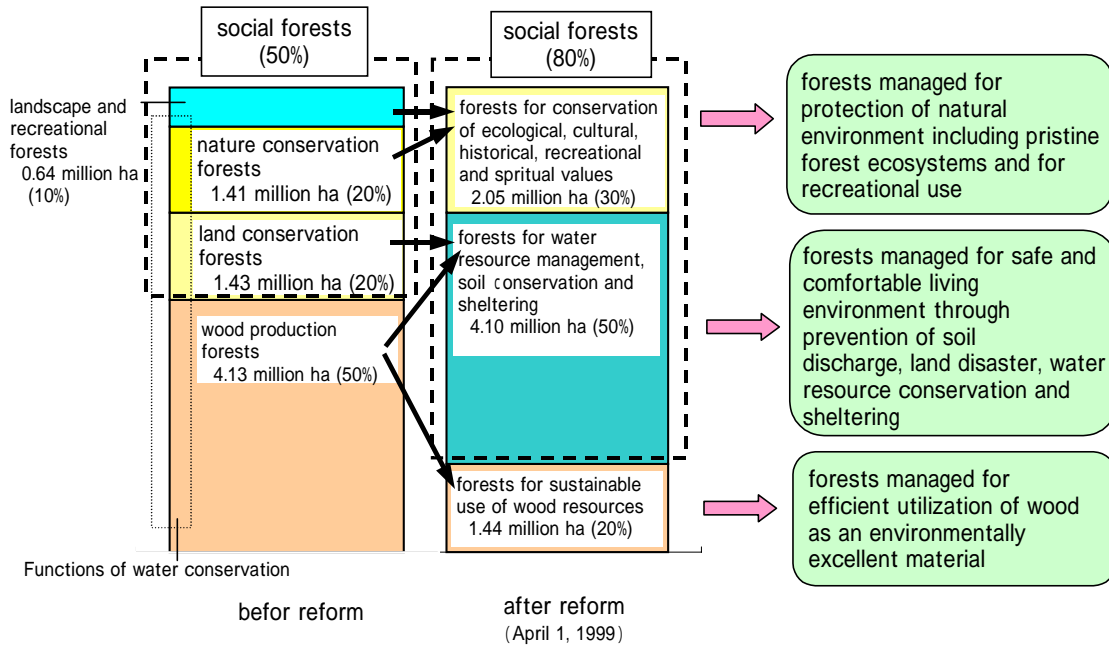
social forests (50%)

social forests (80%)

landscape and recreational forests 0.64 million ha (10%)

nature conservation forests 1.41 million ha (20%)

land conservation forests 1.43 million ha (20%)

wood production forests 4.13 million ha (50%)

Functions of water conservation

forests for conservation of ecological, cultural, historical, recreational and spritual values 2.05 million ha (30%)

forests for water resource management, soil conservation and sheltering 4.10 million ha (50%)

forests for sustainable use of wood resources 1.44 million ha (20%)

forests managed for protection of natural environment including pristine forest ecosystems and for recreational use

forests managed for safe and comfortable living environment through prevention of soil discharge, land disaster, water resource conservation and sheltering

forests managed for efficient utilization of wood as an environmentally excellent material

befor reform

after reform (April 1, 1999)